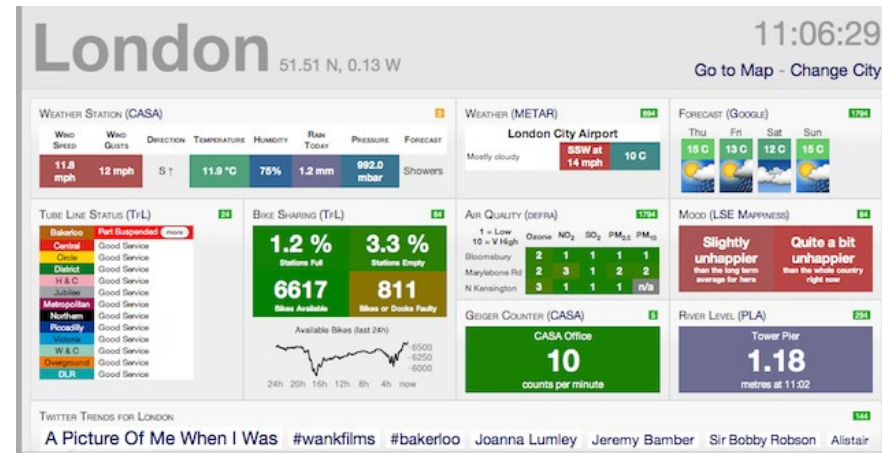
London 51.51 N, 0.13 W

11:06:29

Go to Map - Change City

Weather Station (CASA) 3

| Wind Speed | Wind Gusts | Direction | Temperature | Humidity | Rain Today | Pressure | Forecast |
|---|---|---|---|---|---|---|---|
| 11.8 mph | 12 mph | S ↑ | 11.9 °C | 75% | 1.2 mm | 992.0 mbar | Showers |

Weather (METAR) 894

London City Airport

Mostly cloudy | SSW at 14 mph | 10 C

Forecast (Google) 1794

| Thu | Fri | Sat | Sun |
|---|---|---|---|
| 15 C | 13 C | 12 C | 15 C |

Tube Line Status (TfL) 24

| Bakerloo | Part Suspended more |
|---|---|
| Central | Good Service |
| Circle | Good Service |
| District | Good Service |
| H & C | Good Service |
| Jubilee | Good Service |
| Metropolitan | Good Service |
| Northern | Good Service |
| Piccadilly | Good Service |
| Victoria | Good Service |
| W & C | Good Service |
| Overground | Good Service |
| DLR | Good Service |

Bike Sharing (TfL) 84

1.2 % Stations Full

3.3 % Stations Empty

6617 Bikes Available

811 Bikes or Docks Faulty

Available Bikes (last 24h)

6500
6250
6000

24h 20h 16h 12h 8h 4h now

Air Quality (DEFRA) 1794

| 1 = Low 10 = V High | Ozone | $NO_2$ | $SO_2$ | $PM_{2.5}$ | $PM_{10}$ |
|---|---|---|---|---|---|
| Bloomsbury | 2 | 1 | 1 | 1 | 1 |
| Marylebone Rd | 2 | 3 | 1 | 2 | 2 |
| N Kensington | 3 | 1 | 1 | 1 | n/a |

Mood (LSE Mappiness) 84

Slightly unhappier than the long term average for here

Quite a bit unhappier than the whole country right now

Geiger Counter (CASA) 5

CASA Office

10

counts per minute

River Level (PLA) 294

Tower Pier

1.18

metres at 11:02

Twitter Trends for London 144

A Picture Of Me When I Was #wankfilms #bakerloo Joanna Lumley Jeremy Bamber Sir Bobby Robson Alistair